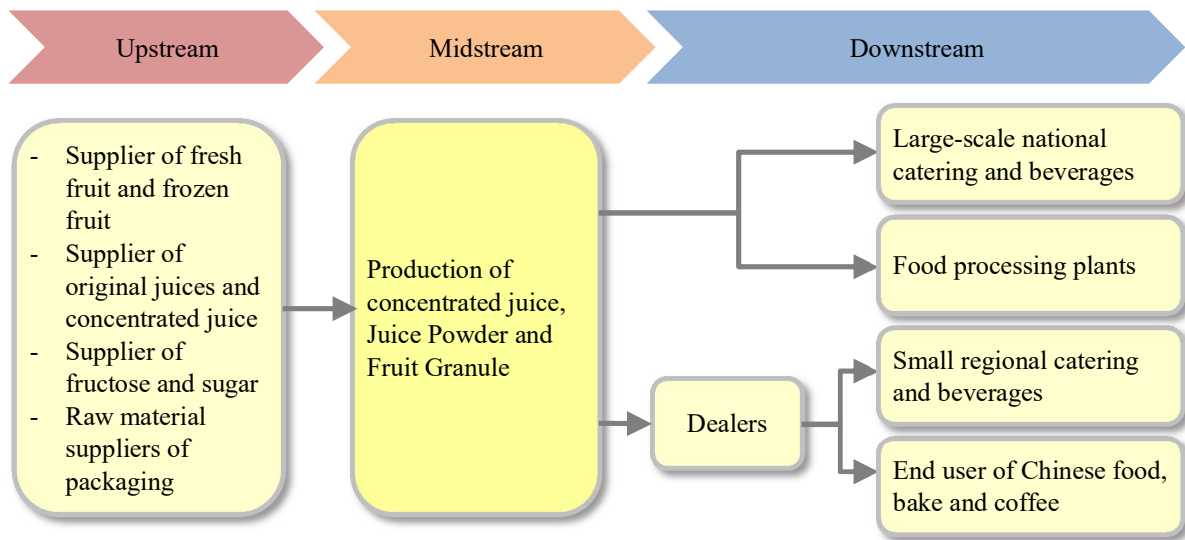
Upstream

Midstream

Downstream

- Supplier of fresh fruit and frozen fruit
- Supplier of original juices and concentrated juice
- Supplier of fructose and sugar
- Raw material suppliers of packaging

Production of concentrated juice, Juice Powder and Fruit Granule

Dealers

Large-scale national catering and beverages

Food processing plants

Small regional catering and beverages

End user of Chinese food, bake and coffee